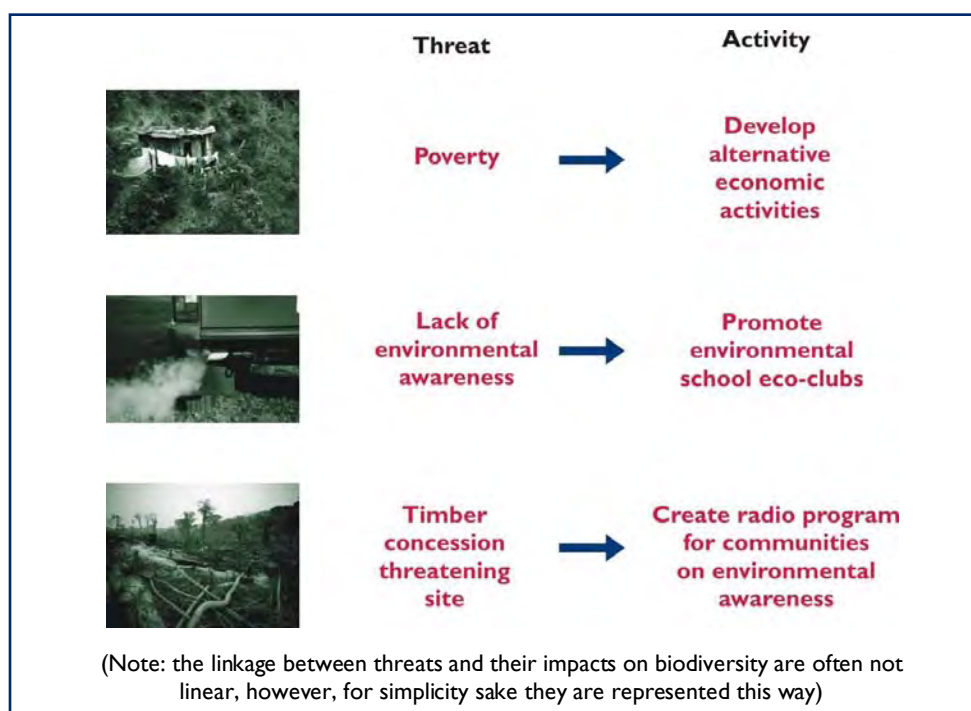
| Threat | Activity |
|---|---|
| Poverty | Develop alternative economic activities |
| Lack of environmental awareness | Promote environmental school eco-clubs |
| Timber concession threatening site | Create radio program for communities on environmental awareness |

(Note: the linkage between threats and their impacts on biodiversity are often not linear, however, for simplicity sake they are represented this way)